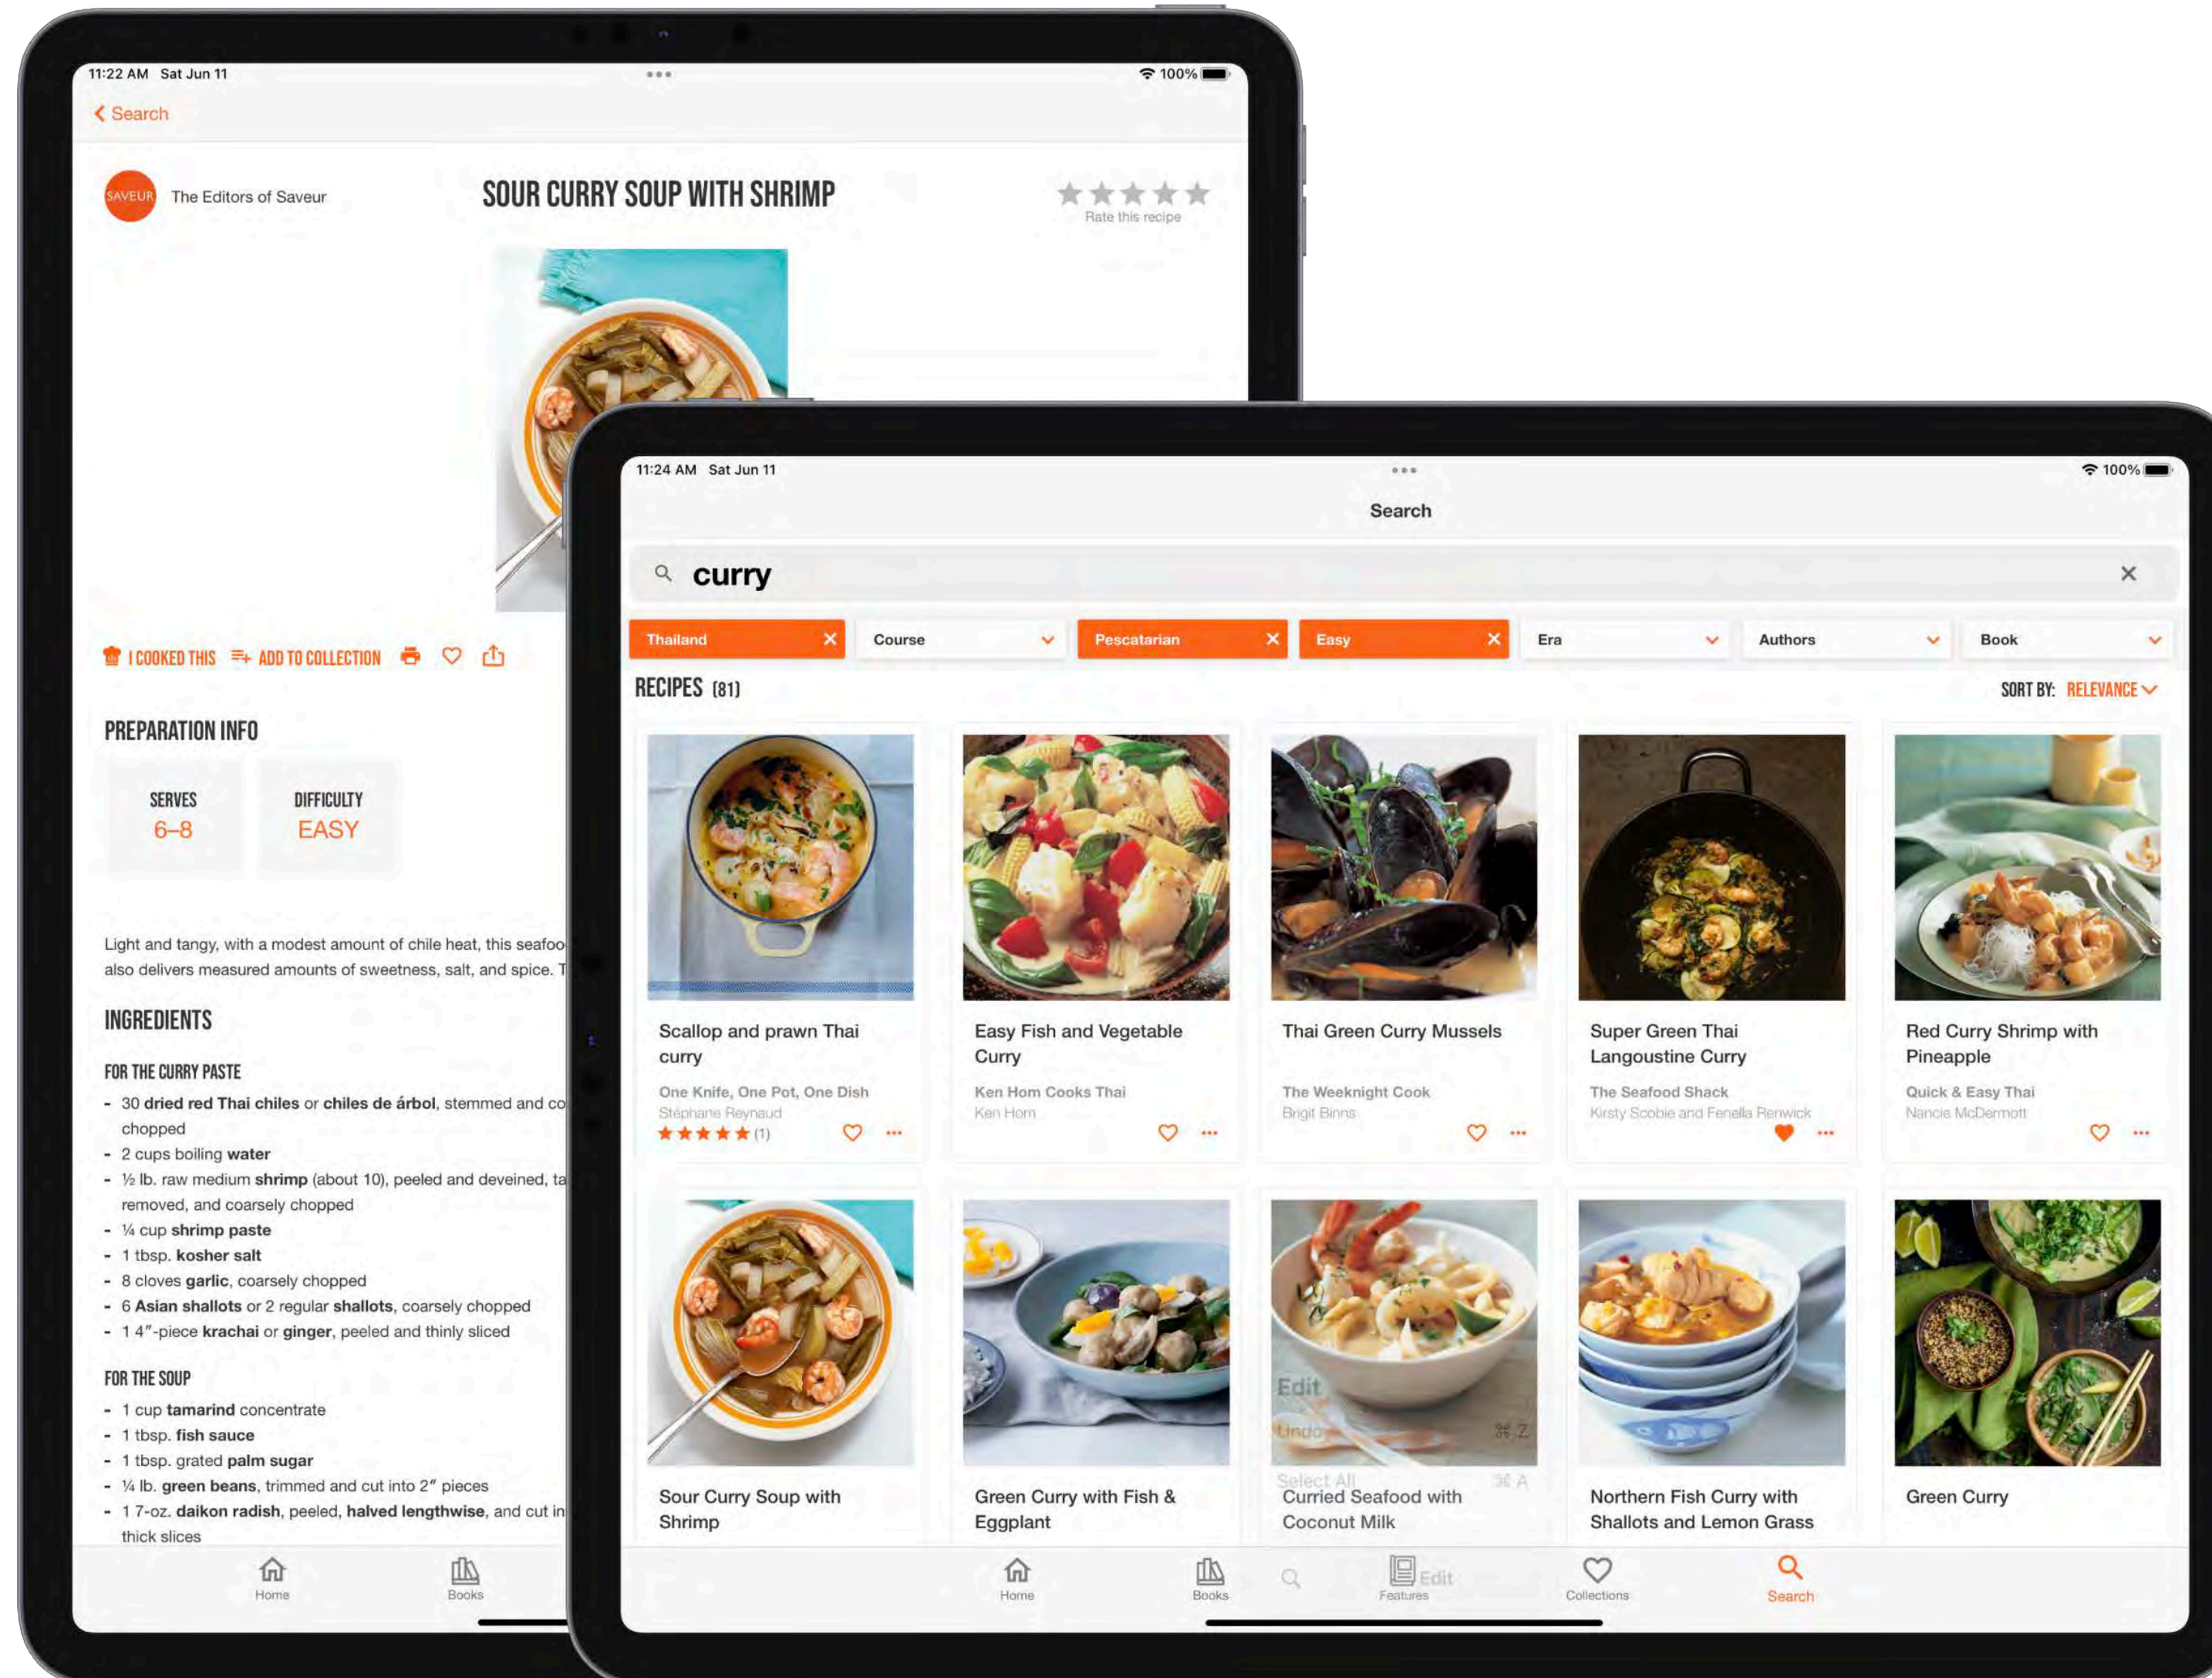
11:22 AM Sat Jun 11
100%

Search

SAVEUR The Editors of Saveur

SOUR CURRY SOUP WITH SHRIMP

Rate this recipe

I COOKED THIS ADD TO COLLECTION

PREPARATION INFO

SERVES
6–8

DIFFICULTY
EASY

Light and tangy, with a modest amount of chile heat, this seafoo also delivers measured amounts of sweetness, salt, and spice. T

INGREDIENTS

FOR THE CURRY PASTE

- 30 dried red Thai chiles or chiles de árbol, stemmed and co chopped
- 2 cups boiling water
- ½ lb. raw medium shrimp (about 10), peeled and deveined, ta removed, and coarsely chopped
- ¼ cup shrimp paste
- 1 tbsp. kosher salt
- 8 cloves garlic, coarsely chopped
- 6 Asian shallots or 2 regular shallots, coarsely chopped
- 1 4″-piece krachai or ginger, peeled and thinly sliced

FOR THE SOUP

- 1 cup tamarind concentrate
- 1 tbsp. fish sauce
- 1 tbsp. grated palm sugar
- ¼ lb. green beans, trimmed and cut into 2″ pieces
- 1 7-oz. daikon radish, peeled, halved lengthwise, and cut in thick slices

Home Books

11:24 AM Sat Jun 11
100%

Search

curry

Thailand | Course | Pescatarian | Easy | Era | Authors | Book

RECIPES (81)

SORT BY: RELEVANCE

Scallop and prawn Thai curry
One Knife, One Pot, One Dish
Stéphane Reynaud
(1)

Easy Fish and Vegetable Curry
Ken Hom Cooks Thai
Ken Hom

Thai Green Curry Mussels
The Weeknight Cook
Brigit Binns

Super Green Thai Langoustine Curry
The Seafood Shack
Kirsty Scobie and Fenella Renwick

Red Curry Shrimp with Pineapple
Quick & Easy Thai
Nancie McDermott

Sour Curry Soup with Shrimp

Green Curry with Fish & Eggplant

Edit
Undo ⌘Z
Select All ⌘A
Curried Seafood with Coconut Milk

Northern Fish Curry with Shallots and Lemon Grass

Green Curry

Home Books Features Edit Collections Search